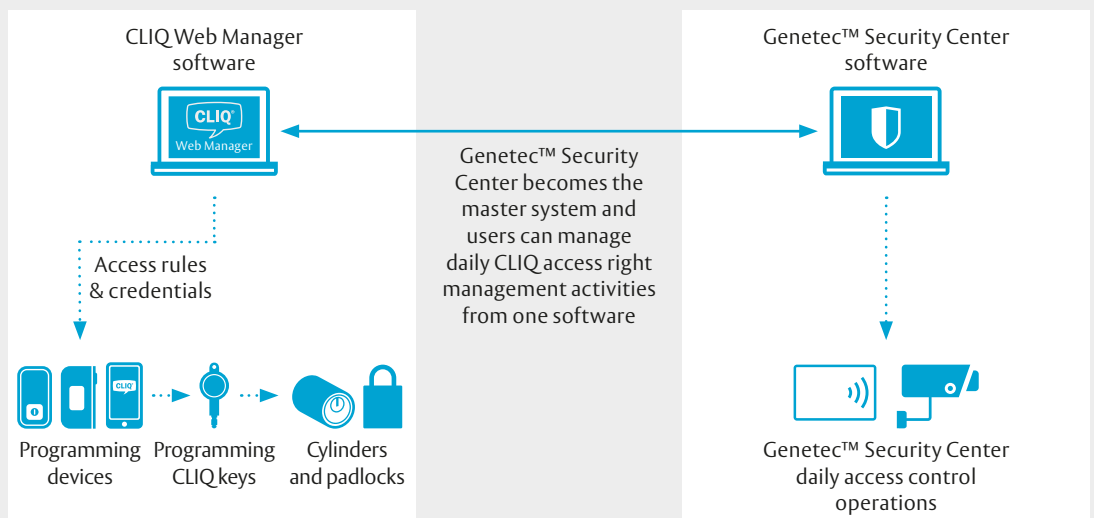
CLIQ Web Manager software

CLIQ
Web Manager

Access rules & credentials

CLIQ

Programming devices

Programming CLIQ keys

Cylinders and padlocks

Genetec™ Security Center becomes the master system and users can manage daily CLIQ access right management activities from one software

Genetec™ Security Center software

Genetec™ Security Center daily access control operations